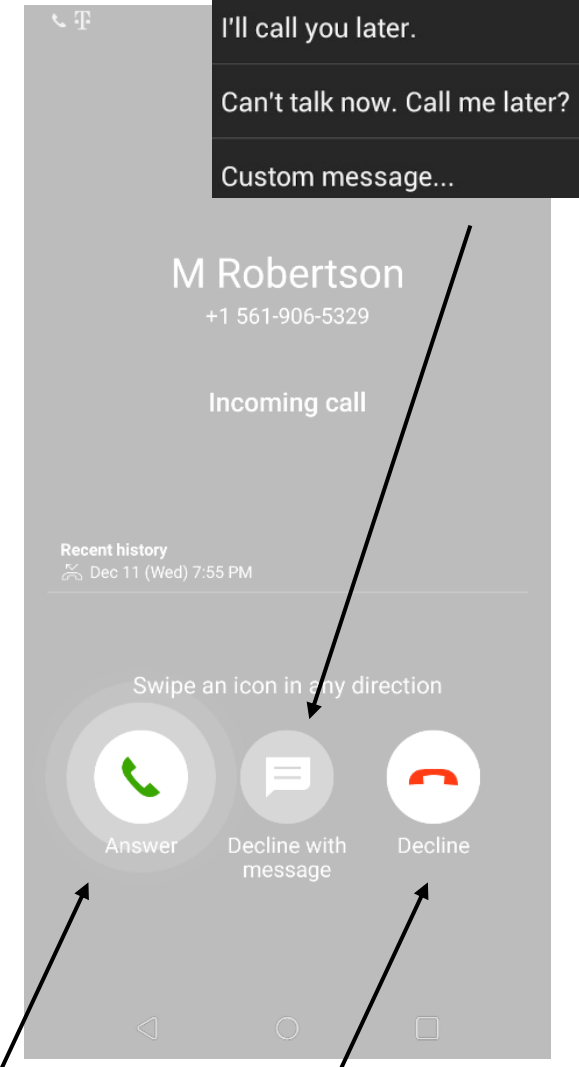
I'll call you later.

Can't talk now. Call me later?

Custom message...

M Robertson
+1 561-906-5329

Incoming call

Recent history
Dec 11 (Wed) 7:55 PM

Swipe an icon in any direction

Answer

Decline with message

Decline